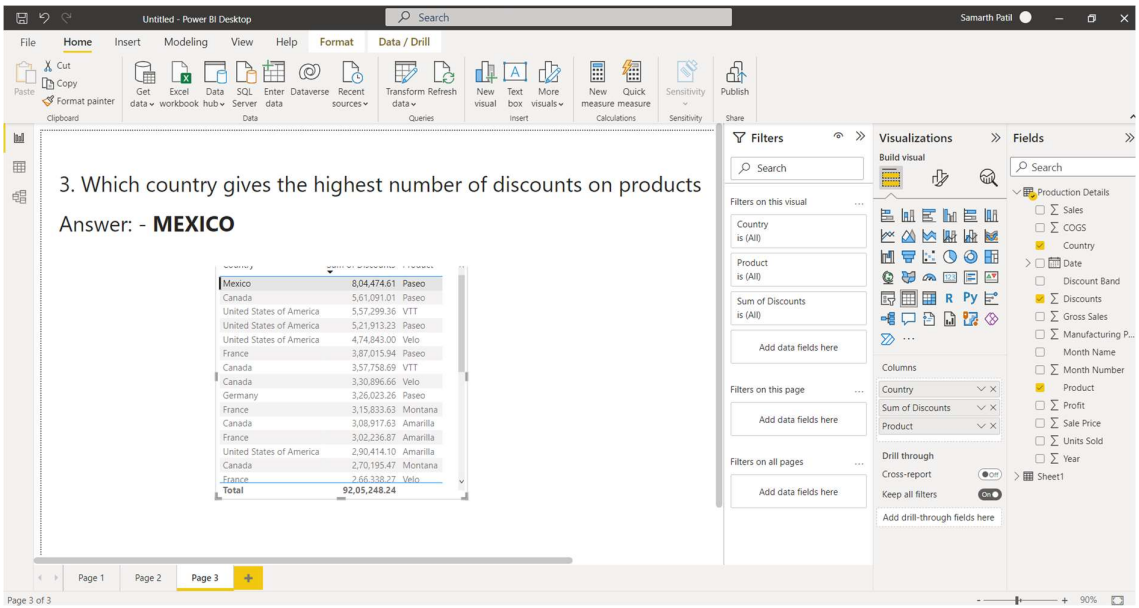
Untitled - Power BI Desktop
Search
Samarth Patil

File Home Insert Modeling View Help Format Data / Drill

Paste
Cut
Copy
Format painter
Clipboard
Get data
Excel workbook
Data hub
SQL Server
Enter data
Dataverse
Recent sources
Data
Transform data
Refresh
Queries
New visual
Text box
More visuals
Insert
New measure
Quick measure
Calculations
Sensitivity
Sensitivity
Publish
Share

3. Which country gives the highest number of discounts on products

Answer: - **MEXICO**

| Country | Sum of Discounts | Product |
|---|---|---|
| Mexico | 8,04,474.61 | Paseo |
| Canada | 5,61,091.01 | Paseo |
| United States of America | 5,57,299.36 | VTT |
| United States of America | 5,21,913.23 | Paseo |
| United States of America | 4,74,843.00 | Velo |
| France | 3,87,015.94 | Paseo |
| Canada | 3,57,758.69 | VTT |
| Canada | 3,30,896.66 | Velo |
| Germany | 3,26,023.26 | Paseo |
| France | 3,15,833.63 | Montana |
| Canada | 3,08,917.63 | Amarilla |
| France | 3,02,236.87 | Amarilla |
| United States of America | 2,90,414.10 | Amarilla |
| Canada | 2,70,195.47 | Montana |
| France | 2,66,338.27 | Velo |
| Total | 92,05,248.24 | |

Filters
Search
Filters on this visual
Country
is (All)
Product
is (All)
Sum of Discounts
is (All)
Add data fields here
Filters on this page
Add data fields here
Filters on all pages
Add data fields here

Visualizations
Build visual
Columns
Country
Sum of Discounts
Product
Drill through
Cross-report
Off
Keep all filters
On
Add drill-through fields here

Fields
Search
Production Details
Sales
COGS
Country
Date
Discount Band
Discounts
Gross Sales
Manufacturing P...
Month Name
Month Number
Product
Profit
Sale Price
Units Sold
Year
Sheet1

Page 1 Page 2 Page 3 +
Page 3 of 3
90%